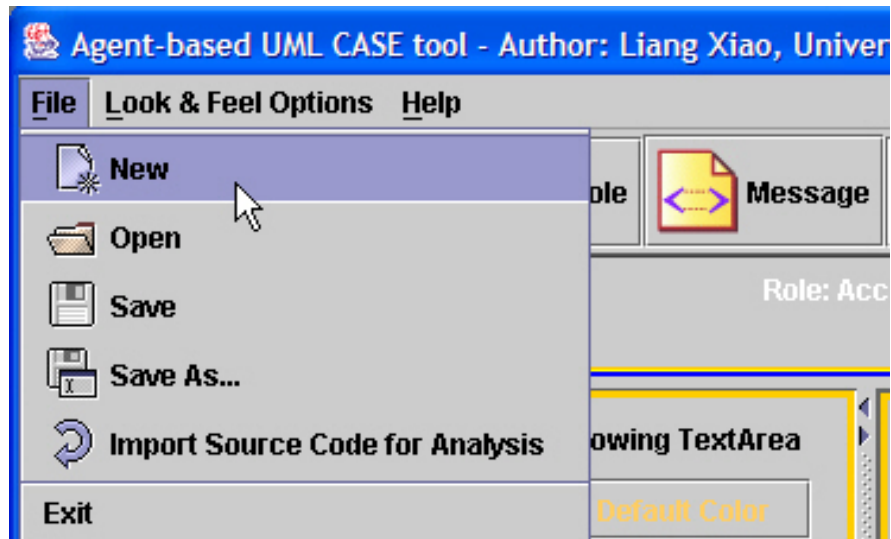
Agent-based UML CASE tool - Author: Liang Xiao, Univer

File Look & Feel Options Help

New

Open

Save

Save As...

Import Source Code for Analysis

Exit

ole

Message

Role: Acc

owing TextArea

Default Color